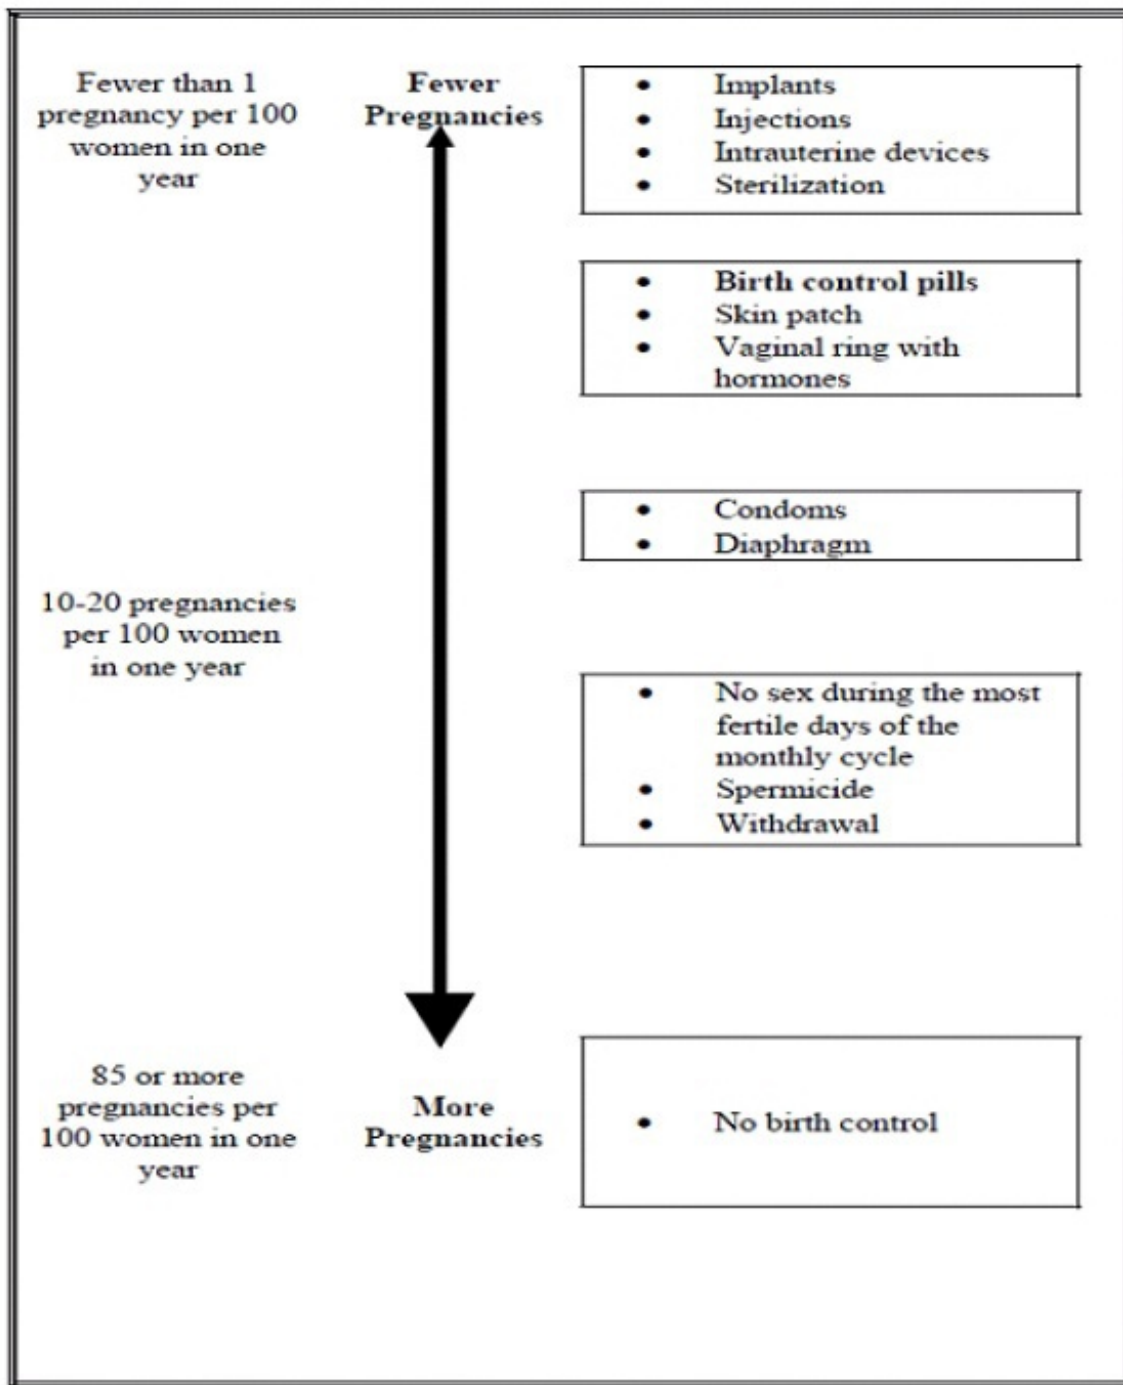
Fewer than 1 pregnancy per 100 women in one year

Fewer Pregnancies

- Implants
- Injections
- Intrauterine devices
- Sterilization

- Birth control pills
- Skin patch
- Vaginal ring with hormones

- Condoms
- Diaphragm

10-20 pregnancies per 100 women in one year

- No sex during the most fertile days of the monthly cycle
- Spermicide
- Withdrawal

85 or more pregnancies per 100 women in one year

More Pregnancies

- No birth control